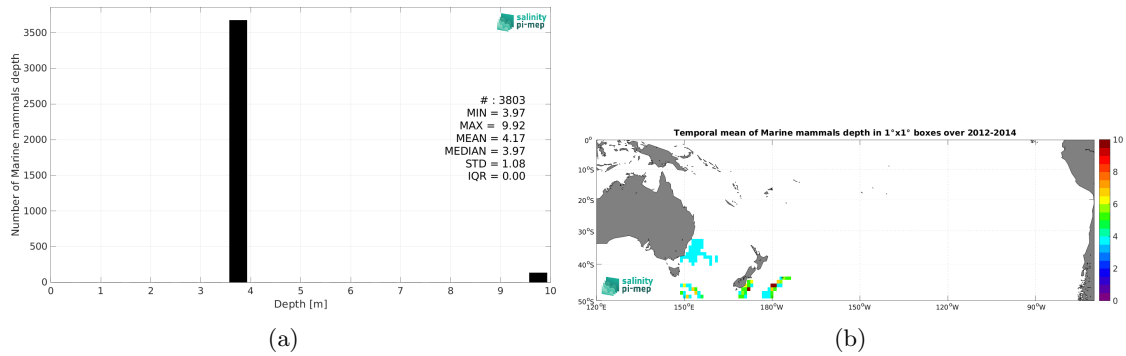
3500
3000
2500
2000
1500
1000
500
0
Number of Marine mammals depth
0 1 2 3 4 5 6 7 8 9 10
Depth [m]
salinity pi-mep
# : 3803
MIN = 3.97
MAX = 9.92
MEAN = 4.17
MEDIAN = 3.97
STD = 1.08
IQR = 0.00

(a)

Temporal mean of Marine mammals depth in 1°x1° boxes over 2012-2014
0°
10°S
20°S
30°S
40°S
50°S
120°E 150°E 180°W 150°W 120°W 90°W
salinity pi-mep
10
8
6
4
2
0

(b)